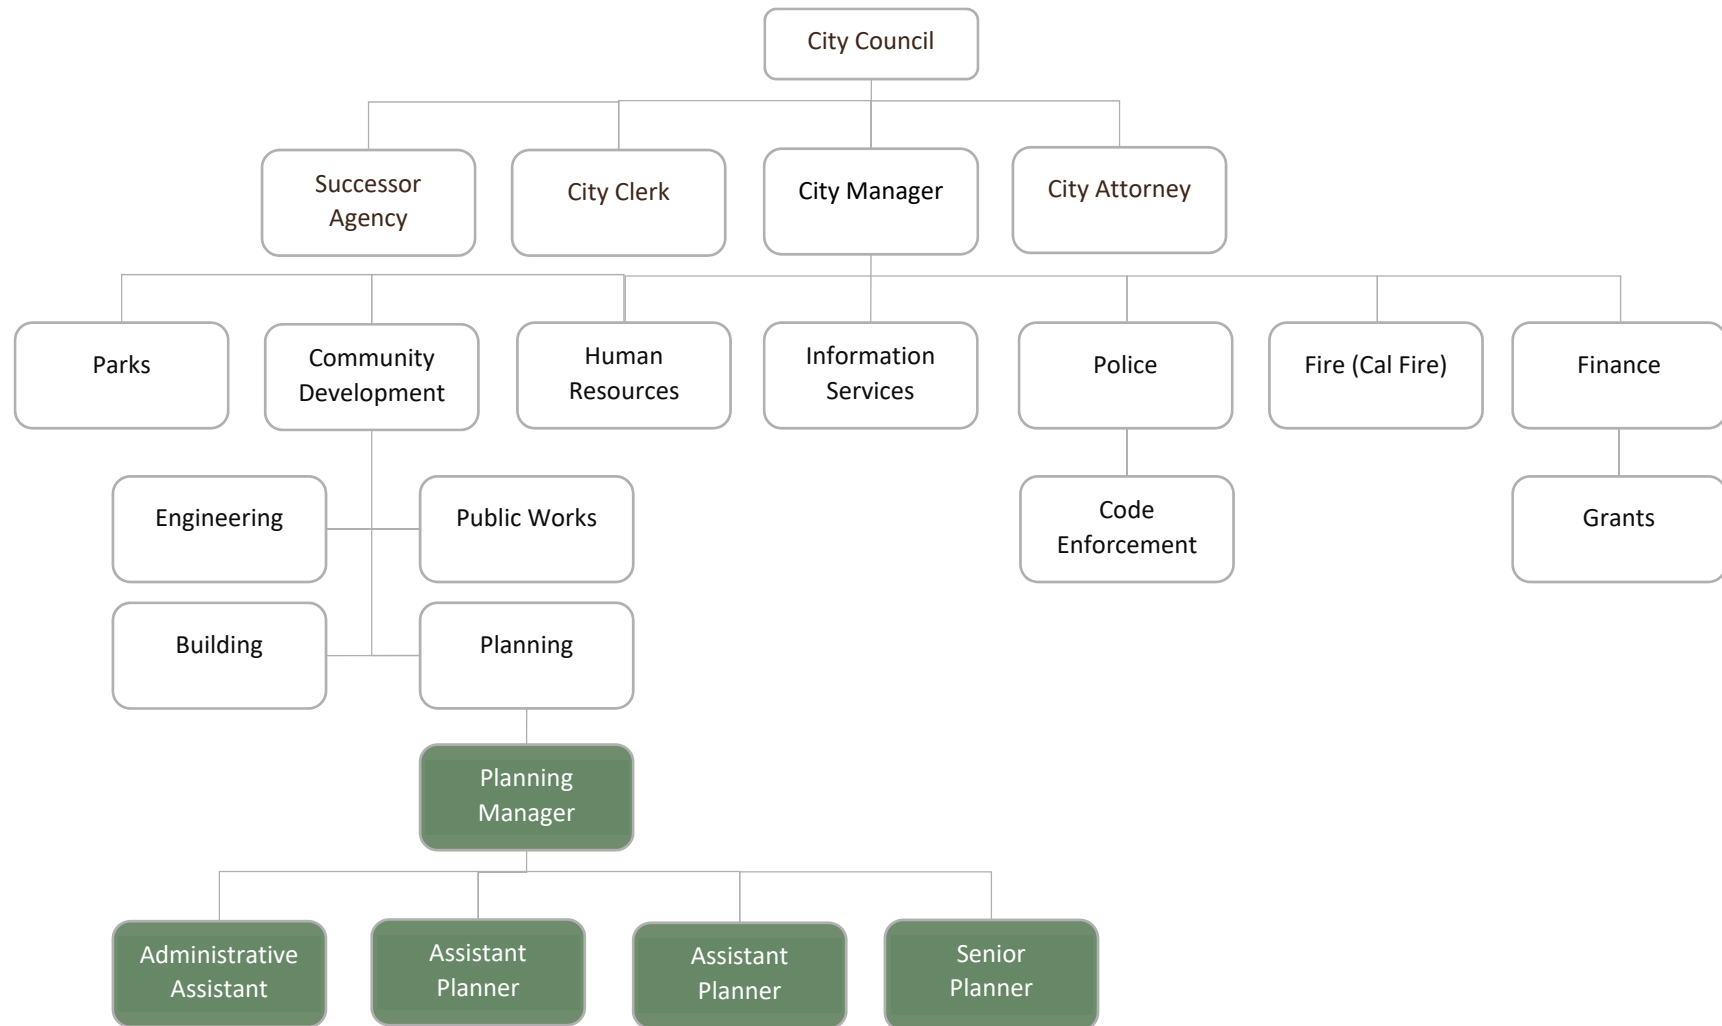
City Council

Successor Agency

City Clerk

City Manager

City Attorney

Parks

Community Development

Human Resources

Information Services

Police

Fire (Cal Fire)

Finance

Engineering

Public Works

Code Enforcement

Grants

Building

Planning

Planning Manager

Administrative Assistant

Assistant Planner

Assistant Planner

Senior Planner